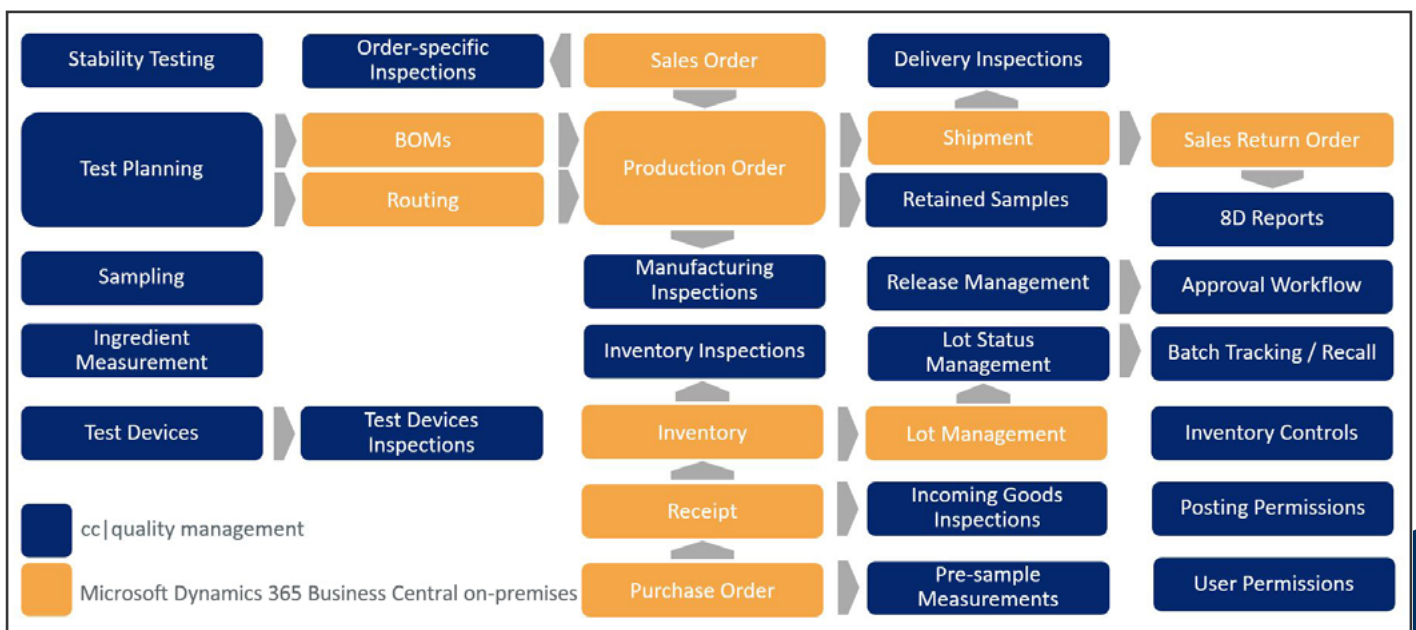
Stability Testing

Order-specific Inspections

Sales Order

Delivery Inspections

Test Planning

BOMs

Routing

Production Order

Shipment

Retained Samples

Sales Return Order

8D Reports

Sampling

Manufacturing Inspections

Release Management

Approval Workflow

Ingredient Measurement

Inventory Inspections

Lot Status Management

Batch Tracking / Recall

Test Devices

Test Devices Inspections

Inventory

Lot Management

Inventory Controls

Receipt

Incoming Goods Inspections

Posting Permissions

Purchase Order

Pre-sample Measurements

User Permissions

cc|quality management

Microsoft Dynamics 365 Business Central on-premises